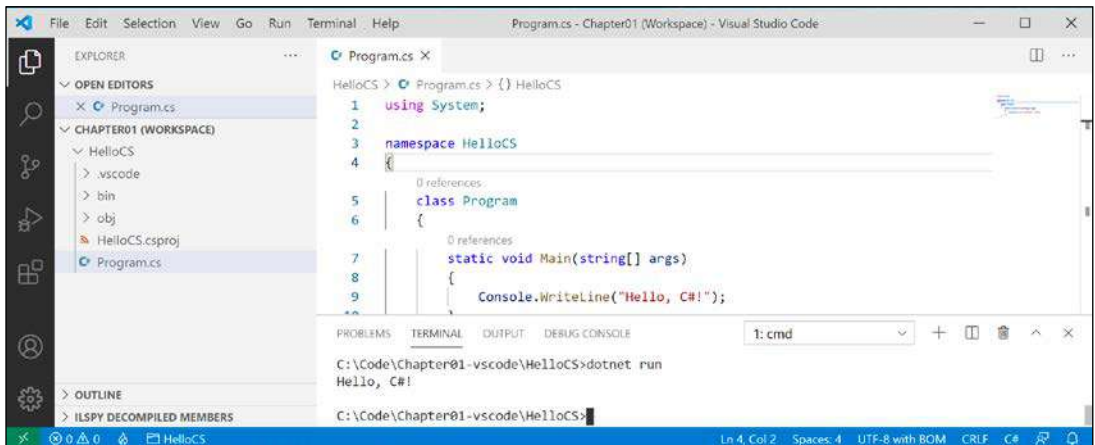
File Edit Selection View Go Run Terminal Help Program.cs - Chapter01 (Workspace) - Visual Studio Code

EXPLORER ...
OPEN EDITORS
× C# Program.cs
CHAPTER01 (WORKSPACE)
HelloCS
> .vscode
> bin
> obj
HelloCS.csproj
C# Program.cs

> OUTLINE
> ILSPY DECOMPILED MEMBERS

C# Program.cs ×

HelloCS > C# Program.cs > {} HelloCS

1 using System;
2
3 namespace HelloCS
4 {
0 references
5 class Program
6 {
0 references
7 static void Main(string[] args)
8 {
9 Console.WriteLine("Hello, C#!");

PROBLEMS TERMINAL OUTPUT DEBUG CONSOLE 1: cmd

C:\Code\Chapter01-vscode\HelloCS>dotnet run
Hello, C#!

C:\Code\Chapter01-vscode\HelloCS>

⊗ 0 ⚠ 0 HelloCS Ln 4, Col 2 Spaces: 4 UTF-8 with BOM CRLF C#